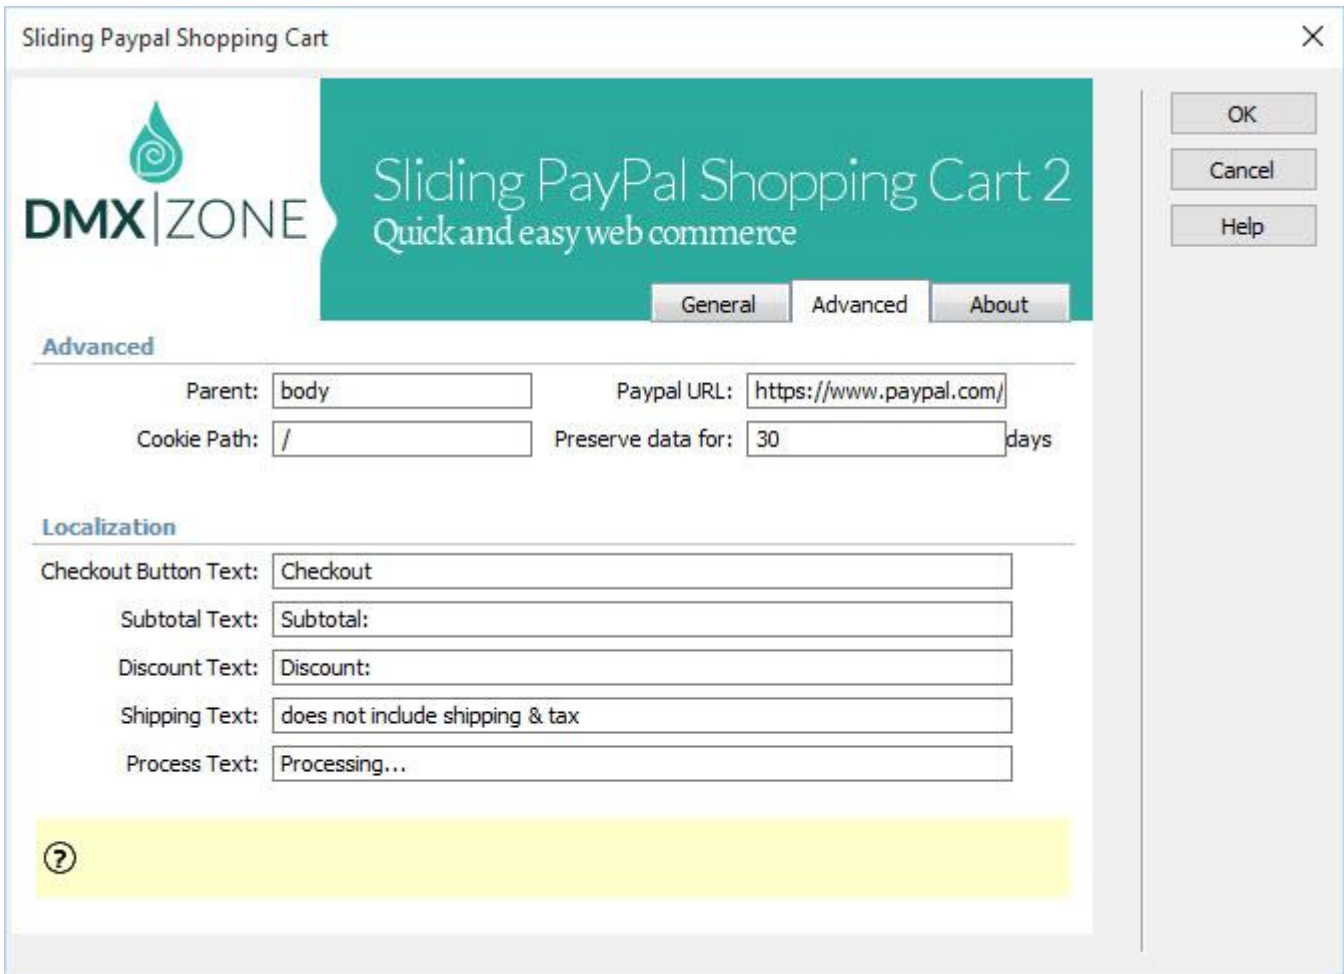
Sliding Paypal Shopping Cart

×

DMX|ZONE

Sliding PayPal Shopping Cart 2
Quick and easy web commerce

General | Advanced | About

OK
Cancel
Help

Advanced

Parent: body
Paypal URL: https://www.paypal.com/
Cookie Path: /
Preserve data for: 30 days

Localization

Checkout Button Text: Checkout
Subtotal Text: Subtotal:
Discount Text: Discount:
Shipping Text: does not include shipping & tax
Process Text: Processing...

?